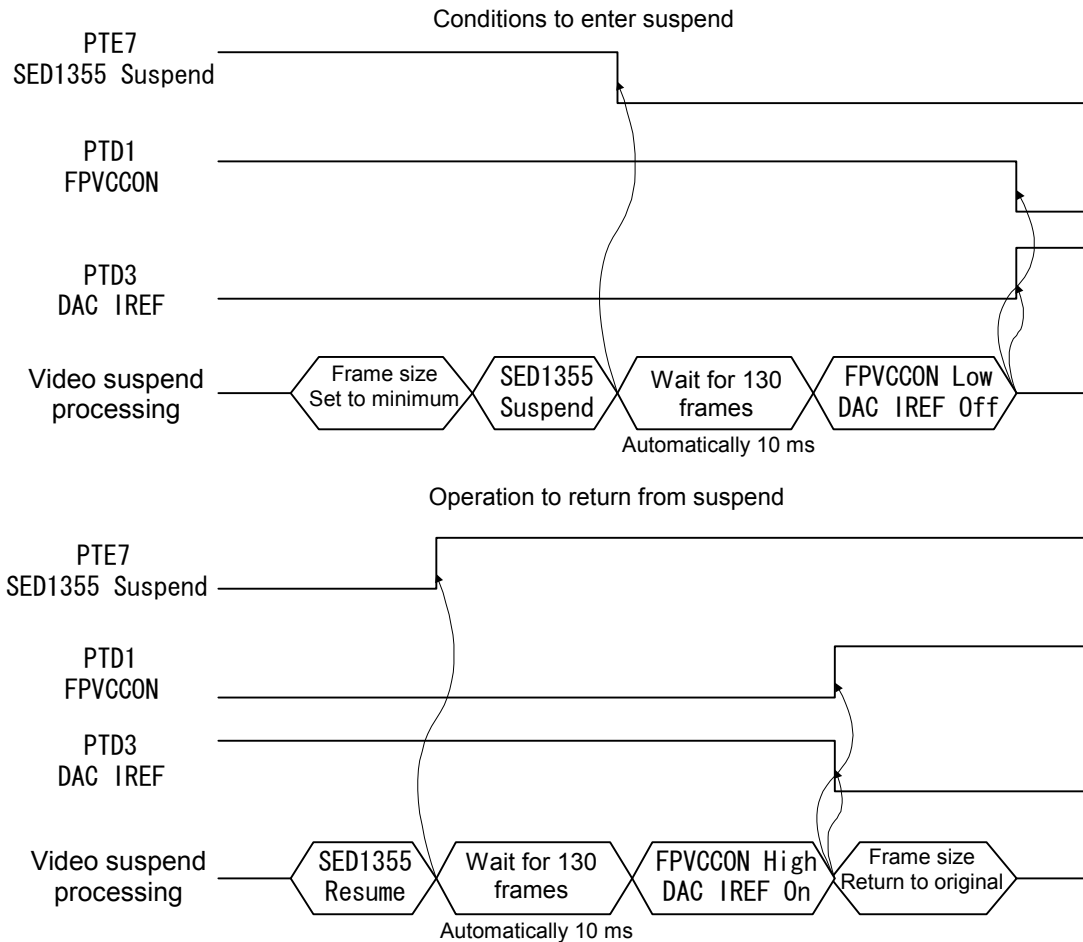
Conditions to enter suspend

PTE7
SED1355 Suspend

PTD1
FPVCCON

PTD3
DAC IREF

Video suspend processing

Frame size Set to minimum

SED1355 Suspend

Wait for 130 frames

FPVCCON Low DAC IREF Off

Automatically 10 ms

Operation to return from suspend

PTE7
SED1355 Suspend

PTD1
FPVCCON

PTD3
DAC IREF

Video suspend processing

SED1355 Resume

Wait for 130 frames

FPVCCON High DAC IREF On

Frame size Return to original

Automatically 10 ms